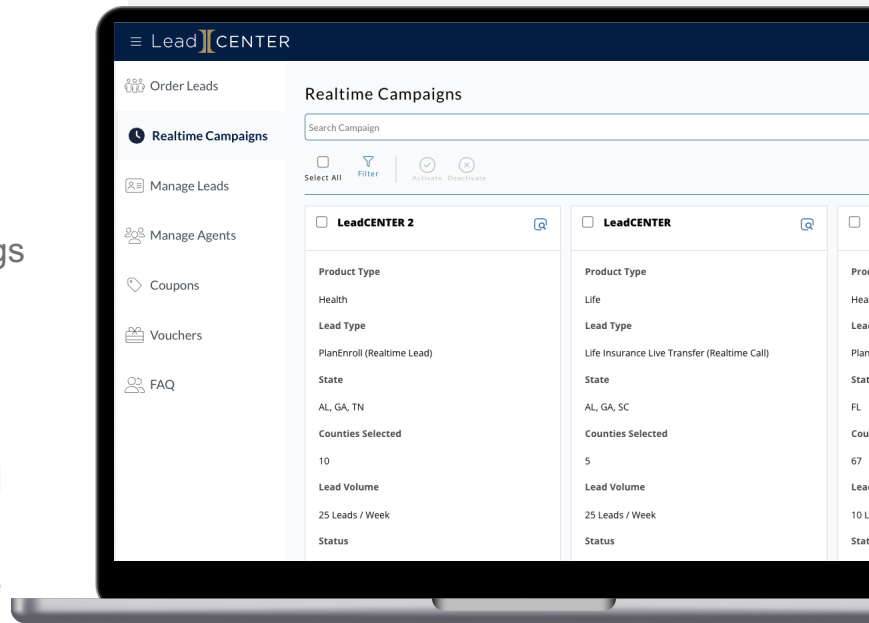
gs

≡ Lead CENTER

Order Leads

Realtime Campaigns

Manage Leads

Manage Agents

Coupons

Vouchers

FAQ

Realtime Campaigns

Search Campaign

Select All Filter Activate Deactivate

LeadCENTER 2

Product Type

Health

Lead Type

PlanEnroll (Realtime Lead)

State

AL, GA, TN

Counties Selected

10

Lead Volume

25 Leads / Week

Status

LeadCENTER

Product Type

Life

Lead Type

Life Insurance Live Transfer (Realtime Call)

State

AL, GA, SC

Counties Selected

5

Lead Volume

25 Leads / Week

Status

Pro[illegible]

Hea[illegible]

Lea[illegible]

Plan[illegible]

Stat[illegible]

FL

Cou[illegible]

67

Lea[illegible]

10 L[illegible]

Stat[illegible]